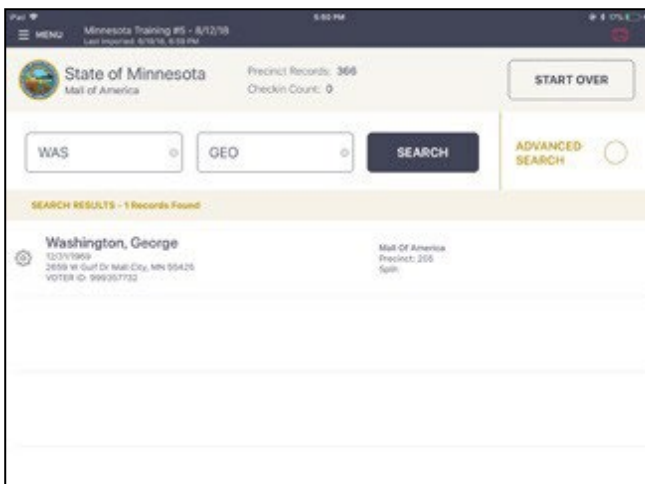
Pad
5:50 PM
MENU
Minnesota Training #5 - 8/12/18
Last imported: 8/10/18, 6:55 PM

State of Minnesota
Mall of America

Precinct Records: 366
Checkin Count: 0

START OVER

WAS

GEO

SEARCH

ADVANCED SEARCH

SEARCH RESULTS - 1 Records Found

Washington, George
12/31/1959
2659 W Gulf Dr Mall City, MN 55425
VOTER ID: 999357732

Mall Of America
Precinct: 205
Split: